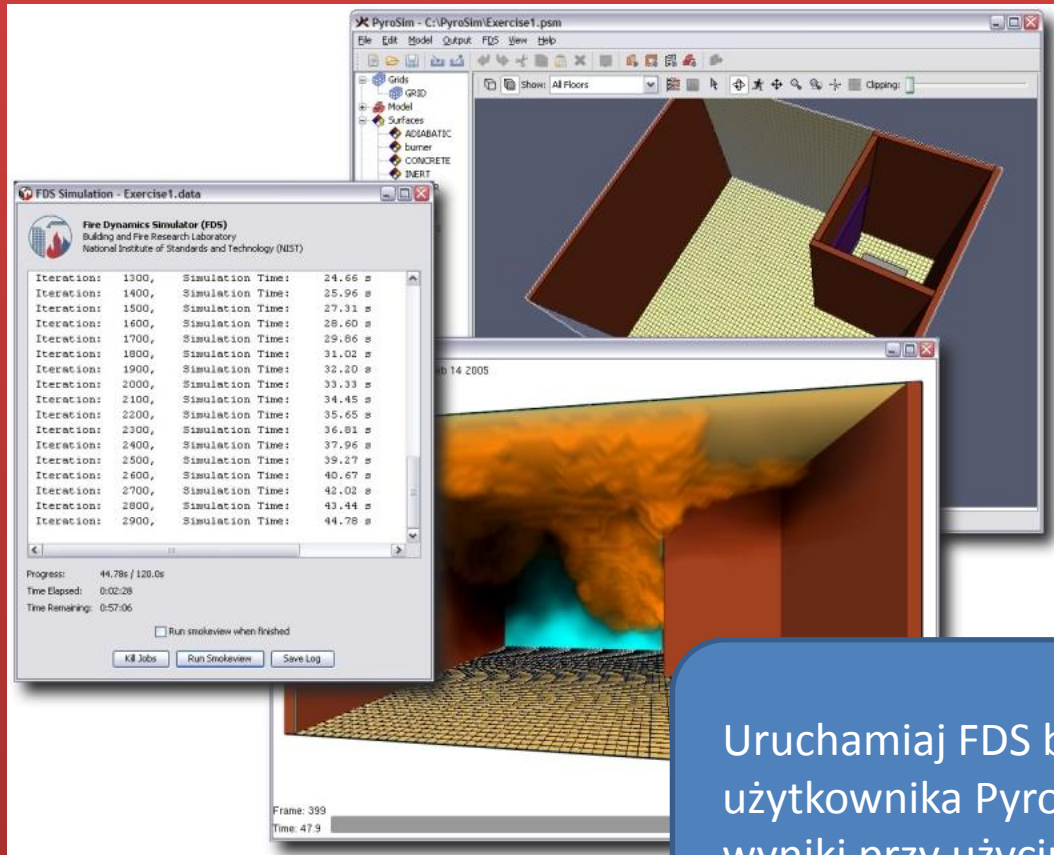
PyroSim - C:\PyroSim\Exercise1.psm
File Edit Model Output FDS View Help
Show: All Floors
Clipping:
Grids
GRID
Model
Surfaces
ADIABATIC
burner
CONCRETE
INERT

FDS Simulation - Exercise1.data
Fire Dynamics Simulator (FDS)
Building and Fire Research Laboratory
National Institute of Standards and Technology (NIST)

| | | | |
|---|---|---|---|
| Iteration: | 1300, | Simulation Time: | 24.66 s |
| Iteration: | 1400, | Simulation Time: | 25.96 s |
| Iteration: | 1500, | Simulation Time: | 27.31 s |
| Iteration: | 1600, | Simulation Time: | 28.60 s |
| Iteration: | 1700, | Simulation Time: | 29.86 s |
| Iteration: | 1800, | Simulation Time: | 31.02 s |
| Iteration: | 1900, | Simulation Time: | 32.20 s |
| Iteration: | 2000, | Simulation Time: | 33.33 s |
| Iteration: | 2100, | Simulation Time: | 34.45 s |
| Iteration: | 2200, | Simulation Time: | 35.65 s |
| Iteration: | 2300, | Simulation Time: | 36.81 s |
| Iteration: | 2400, | Simulation Time: | 37.96 s |
| Iteration: | 2500, | Simulation Time: | 39.27 s |
| Iteration: | 2600, | Simulation Time: | 40.67 s |
| Iteration: | 2700, | Simulation Time: | 42.02 s |
| Iteration: | 2800, | Simulation Time: | 43.44 s |
| Iteration: | 2900, | Simulation Time: | 44.78 s |

Progress: 44.78s / 120.0s
Time Elapsed: 0:02:28
Time Remaining: 0:57:06
Run smokeview when finished
Kill Jobs Run Smokeview Save Log

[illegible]eb 14 2005
Frame: 399
Time: 47.9

Uruchamiaj FDS b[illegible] użytkownika Pyro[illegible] wyniki przy użyci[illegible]